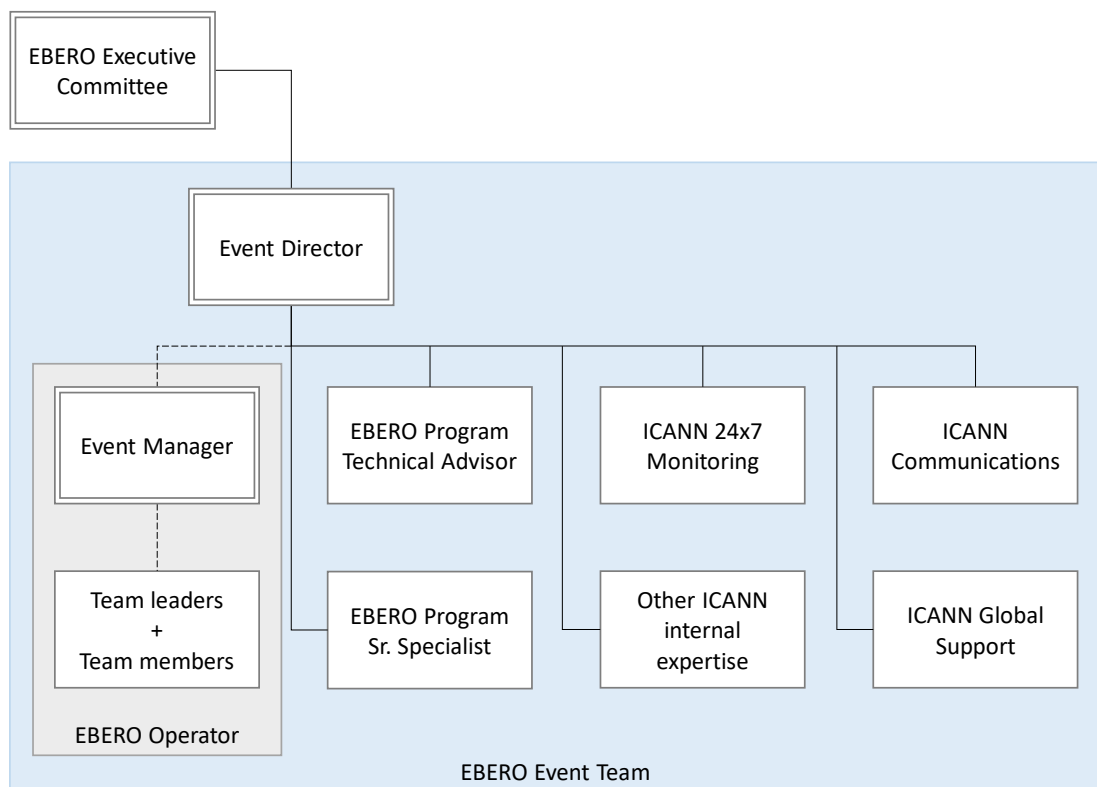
EBERO Executive Committee

Event Director

Event Manager

Team leaders
+
Team members

EBERO Operator

EBERO Program Technical Advisor

EBERO Program Sr. Specialist

ICANN 24x7 Monitoring

Other ICANN internal expertise

ICANN Communications

ICANN Global Support

EBERO Event Team